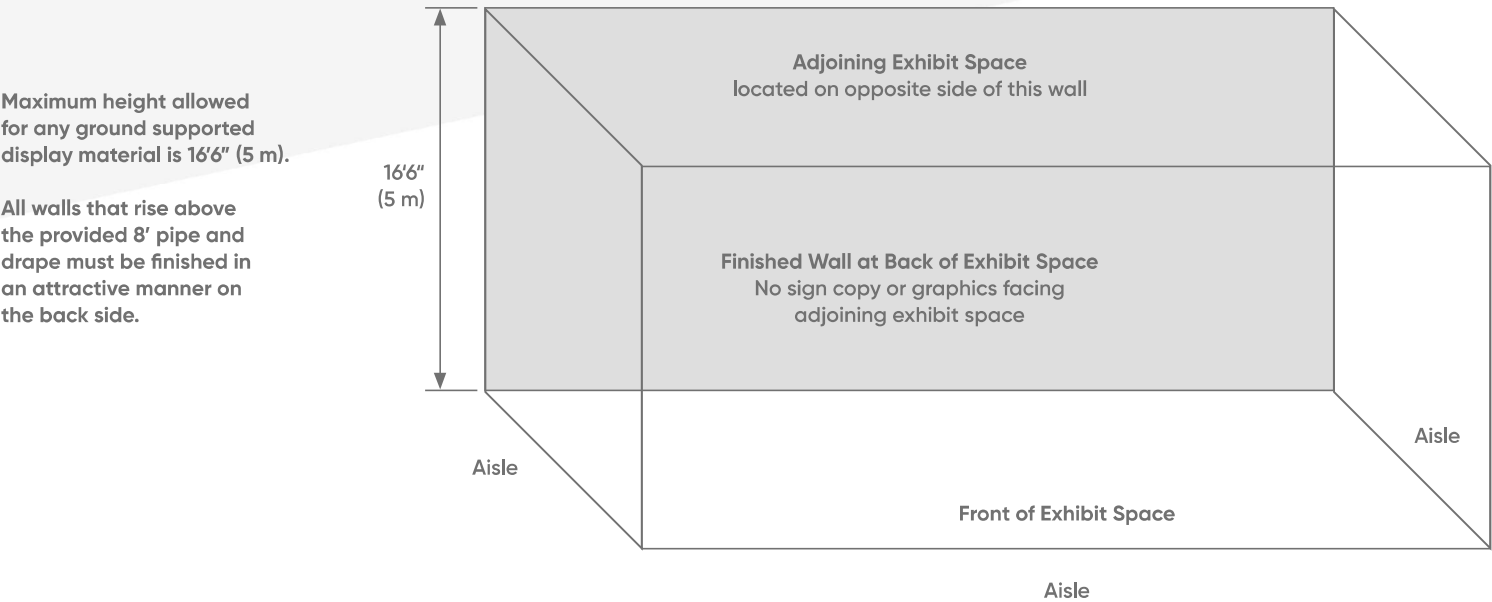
Maximum height allowed for any ground supported display material is 16'6" (5 m).

All walls that rise above the provided 8' pipe and drape must be finished in an attractive manner on the back side.

16'6"
(5 m)

Adjoining Exhibit Space
located on opposite side of this wall

Finished Wall at Back of Exhibit Space
No sign copy or graphics facing adjoining exhibit space

Aisle

Aisle

Front of Exhibit Space

Aisle